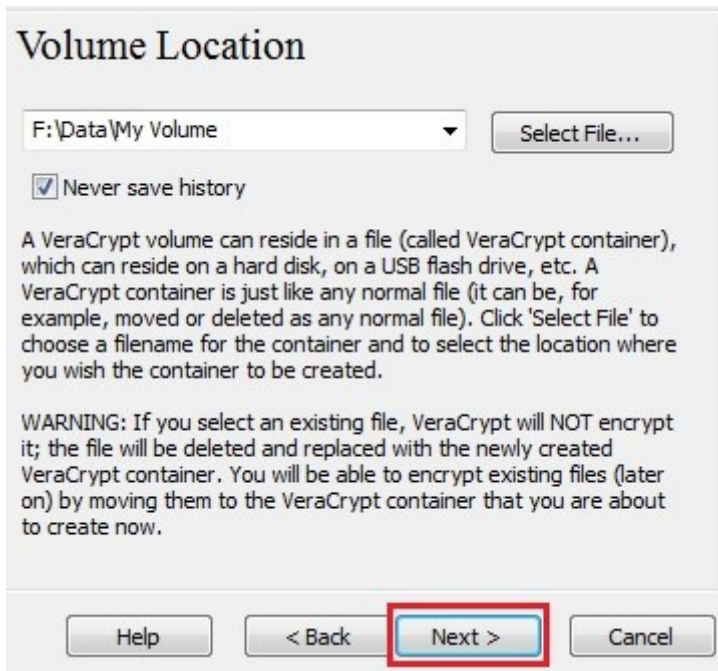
Volume Location

F:\Data\My Volume

Select File...

Never save history

A VeraCrypt volume can reside in a file (called VeraCrypt container), which can reside on a hard disk, on a USB flash drive, etc. A VeraCrypt container is just like any normal file (it can be, for example, moved or deleted as any normal file). Click 'Select File' to choose a filename for the container and to select the location where you wish the container to be created.

WARNING: If you select an existing file, VeraCrypt will NOT encrypt it; the file will be deleted and replaced with the newly created VeraCrypt container. You will be able to encrypt existing files (later on) by moving them to the VeraCrypt container that you are about to create now.

Help

< Back

Next >

Cancel